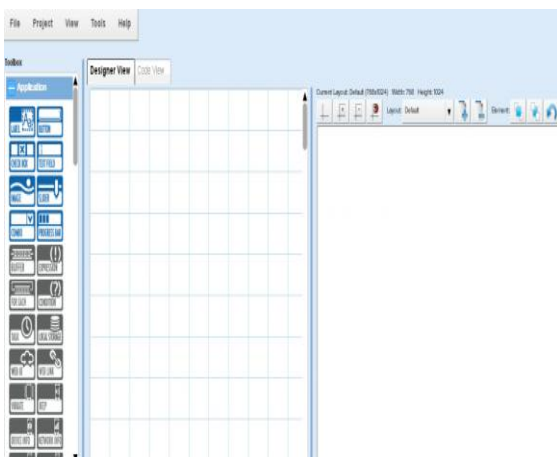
File Project View Tools Help

Toolbox

— Application

LABEL BUTTON

CHECK BOX TEXT FIELD

IMAGE SLIDER

COMBO PROGRESS BAR

BUFFER EXPRESSION

FOR EACH CONDITION

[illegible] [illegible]

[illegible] WEB LINK

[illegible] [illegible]

DEVICE INFO NETWORK INFO

Designer View Code View

Current Layout: Default (768x1024) Width: 768 Height: 1024

Layout: Default

Element: